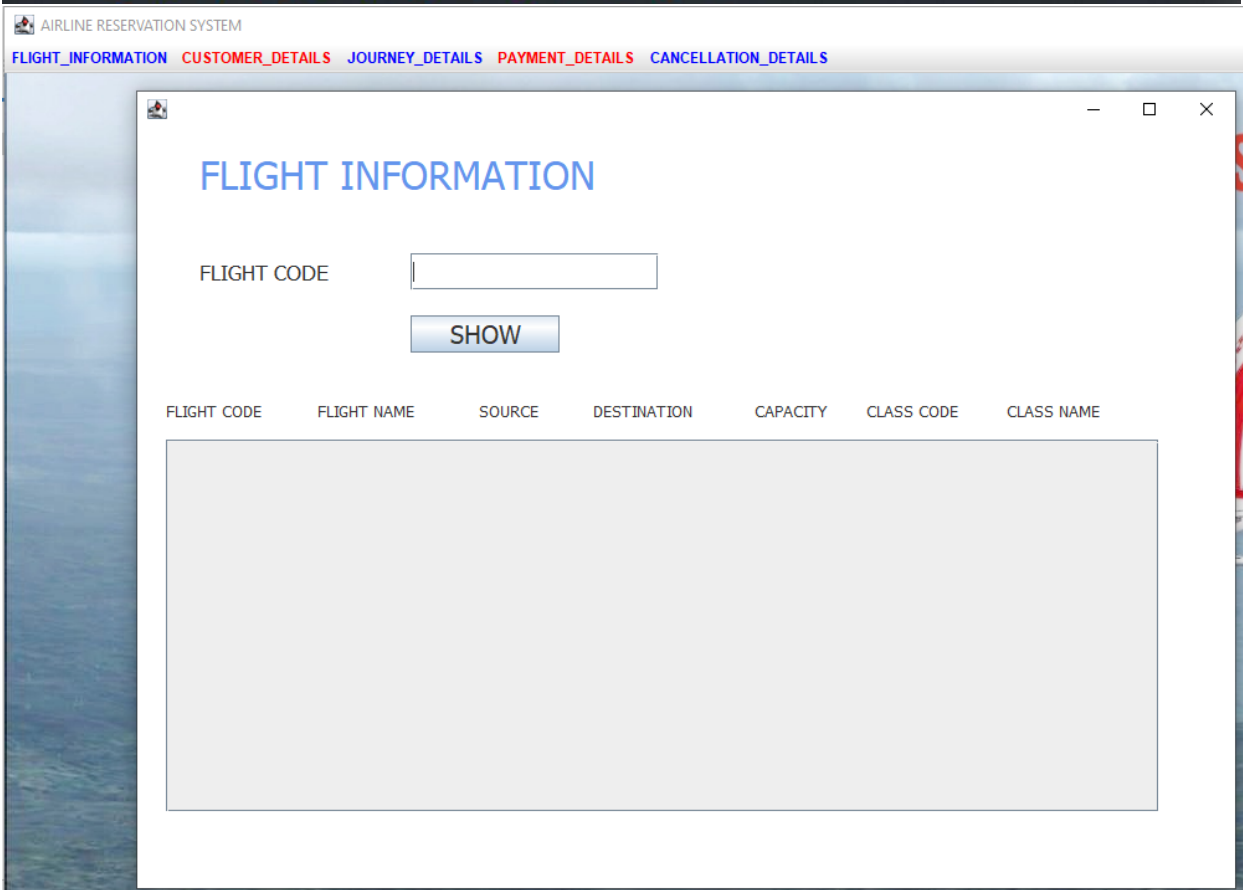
AIRLINE RESERVATION SYSTEM

FLIGHT_INFORMATION CUSTOMER_DETAILS JOURNEY_DETAILS PAYMENT_DETAILS CANCELLATION_DETAILS

FLIGHT INFORMATION

FLIGHT CODE

SHOW

| FLIGHT CODE | FLIGHT NAME | SOURCE | DESTINATION | CAPACITY | CLASS CODE | CLASS NAME |
|---|---|---|---|---|---|---|